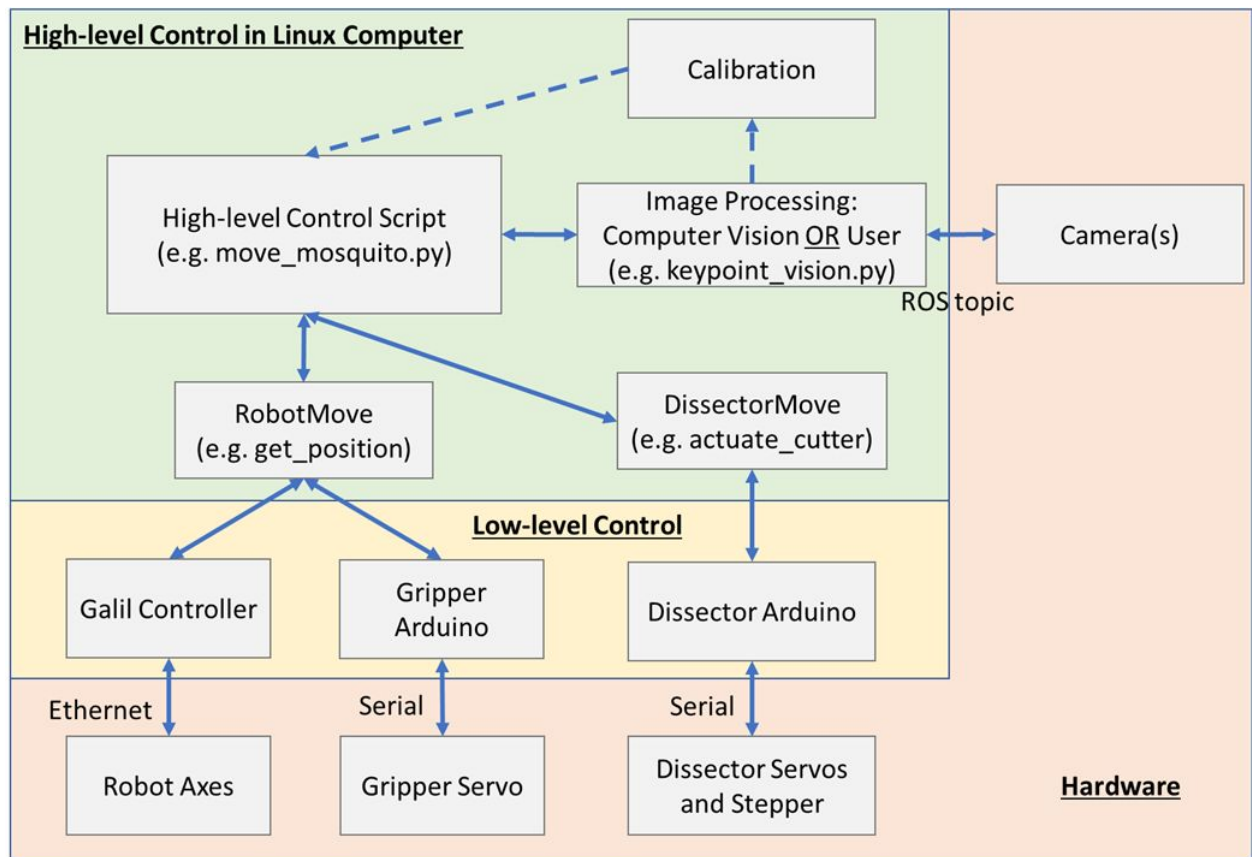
High-level Control in Linux Computer

Calibration

High-level Control Script
(e.g. move_mosquito.py)

Image Processing:
Computer Vision OR User
(e.g. keypoint_vision.py)

Camera(s)

ROS topic

RobotMove
(e.g. get_position)

DissectorMove
(e.g. actuate_cutter)

Low-level Control

Galil Controller

Gripper
Arduino

Dissector Arduino

Ethernet

Serial

Serial

Robot Axes

Gripper Servo

Dissector Servos
and Stepper

Hardware